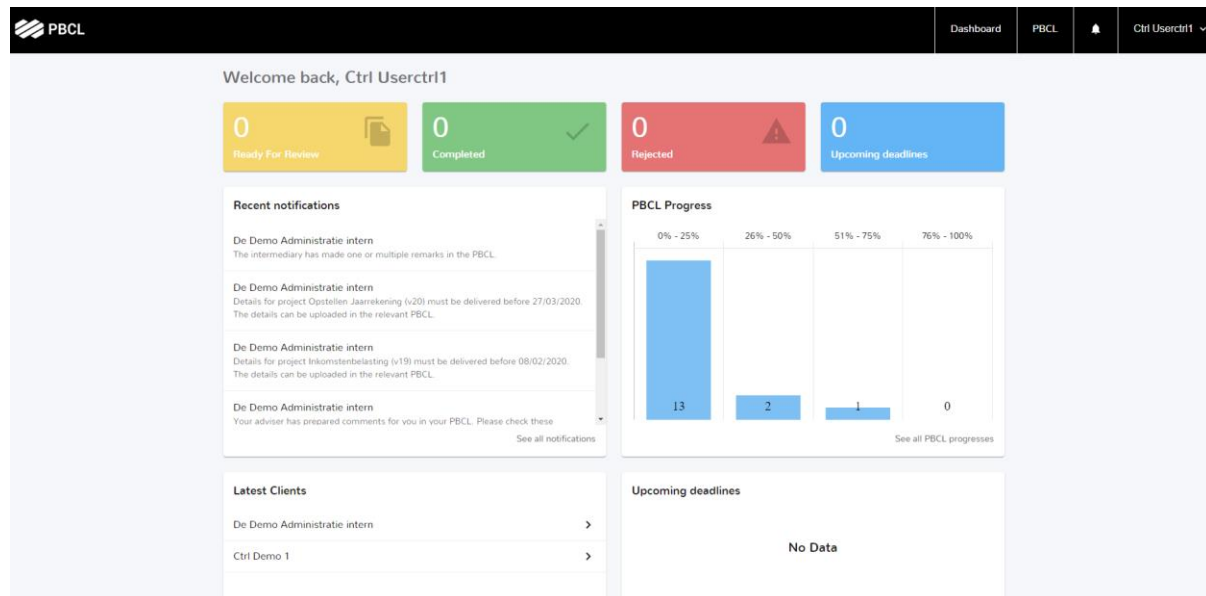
PBCL

Dashboard PBCL Ctrl Userctrl1

Welcome back, Ctrl Userctrl1

0
Ready For Review

0
Completed

0
Rejected

0
Upcoming deadlines

Recent notifications

De Demo Administratie intern
The intermediary has made one or multiple remarks in the PBCL.

De Demo Administratie intern
Details for project Opstellen Jaarrekening (v20) must be delivered before 27/03/2020. The details can be uploaded in the relevant PBCL.

De Demo Administratie intern
Details for project Inkomstenbelasting (v19) must be delivered before 08/02/2020. The details can be uploaded in the relevant PBCL.

De Demo Administratie intern
Your adviser has prepared comments for you in your PBCL. Please check these

See all notifications

PBCL Progress

| 0% - 25% | 26% - 50% | 51% - 75% | 76% - 100% |
|---|---|---|---|
| 13 | 2 | 1 | 0 |

See all PBCL progresses

Latest Clients

De Demo Administratie intern

Ctrl Demo 1

Upcoming deadlines

No Data